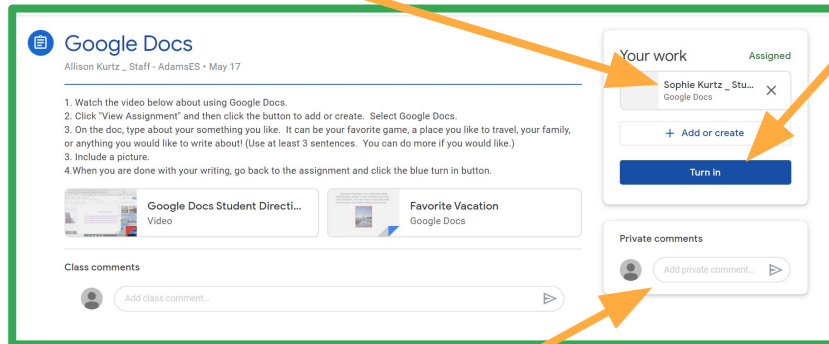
Google Docs
Allison Kurtz _ Staff • AdamsES • May 17

1. Watch the video below about using Google Docs.
2. Click "View Assignment" and then click the button to add or create. Select Google Docs.
3. On the doc, type about your something you like. It can be your favorite game, a place you like to travel, your family, or anything you would like to write about! (Use at least 3 sentences. You can do more if you would like.)
3. Include a picture.
4.When you are done with your writing, go back to the assignment and click the blue turn in button.

Google Docs Student Directi...
Video

Favorite Vacation
Google Docs

Class comments

Add class comment...

Your work
Assigned

Sophie Kurtz _ Stu...
Google Docs

+ Add or create

Turn in

Private comments

Add private comment...